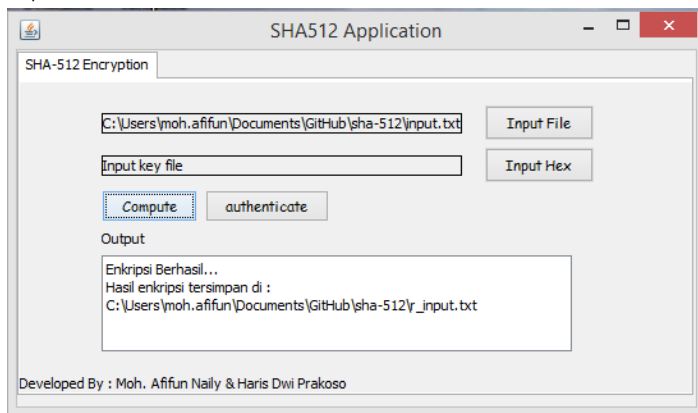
SHA512 Application

SHA-512 Encryption

C:\Users\moh.afifun\Documents\GitHub\sha-512\input.txt

Input File

Input key file

Input Hex

Compute

authenticate

Output

Enkripsi Berhasil...
Hasil enkripsi tersimpan di :
C:\Users\moh.afifun\Documents\GitHub\sha-512\r_input.txt

Developed By : Moh. Afifun Naily & Haris Dwi Prakoso